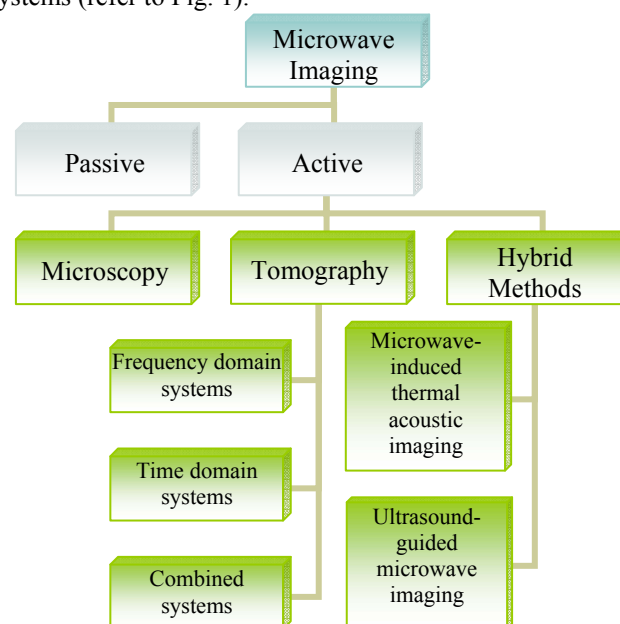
systems (refer to Fig. 1).

Microwave Imaging

Passive

Active

Microscopy

Tomography

Hybrid Methods

Frequency domain systems

Time domain systems

Combined systems

Microwave-induced thermal acoustic imaging

Ultrasound-guided microwave imaging